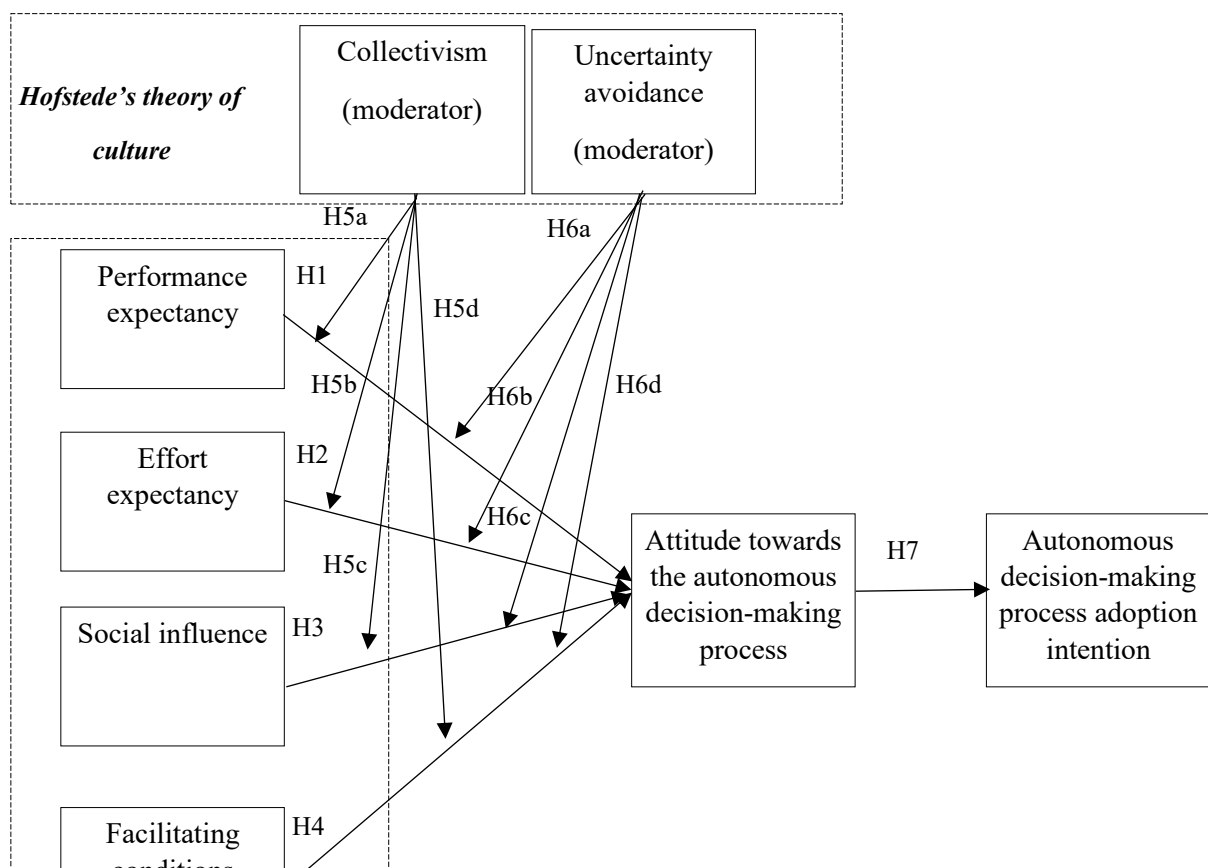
Hofstede's theory of culture

Collectivism (moderator)

Uncertainty avoidance (moderator)

H5a

H6a

Performance expectancy

H1

H5d

H5b

H6b

H6d

Effort expectancy

H2

H6c

H5c

Attitude towards the autonomous decision-making process

H7

Autonomous decision-making process adoption intention

Social influence

H3

Facilitating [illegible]

H4